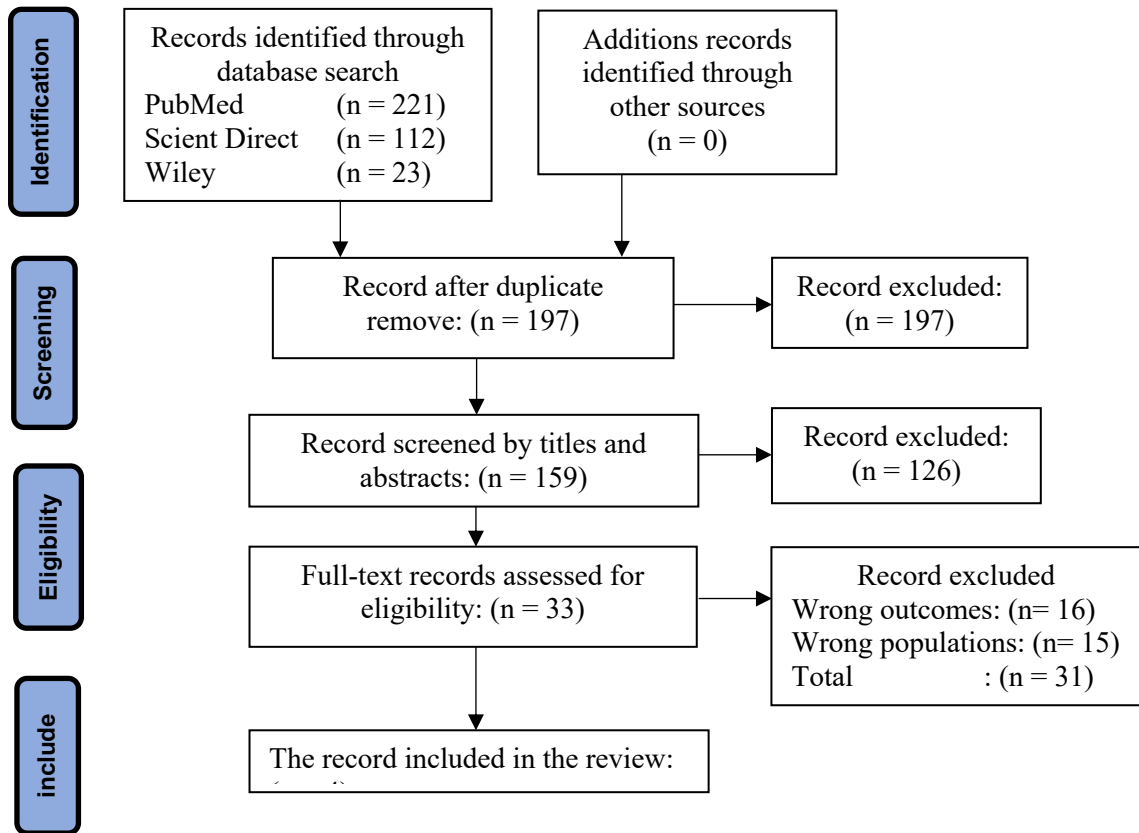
Identification

Records identified through database search
PubMed (n = 221)
Scient Direct (n = 112)
Wiley (n = 23)

Additions records identified through other sources
(n = 0)

Screening

Record after duplicate remove: (n = 197)

Record excluded:
(n = 197)

Record screened by titles and abstracts: (n = 159)

Record excluded:
(n = 126)

Eligibility

Full-text records assessed for eligibility: (n = 33)

Record excluded
Wrong outcomes: (n= 16)
Wrong populations: (n= 15)
Total : (n = 31)

include

The record included in the review:
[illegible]